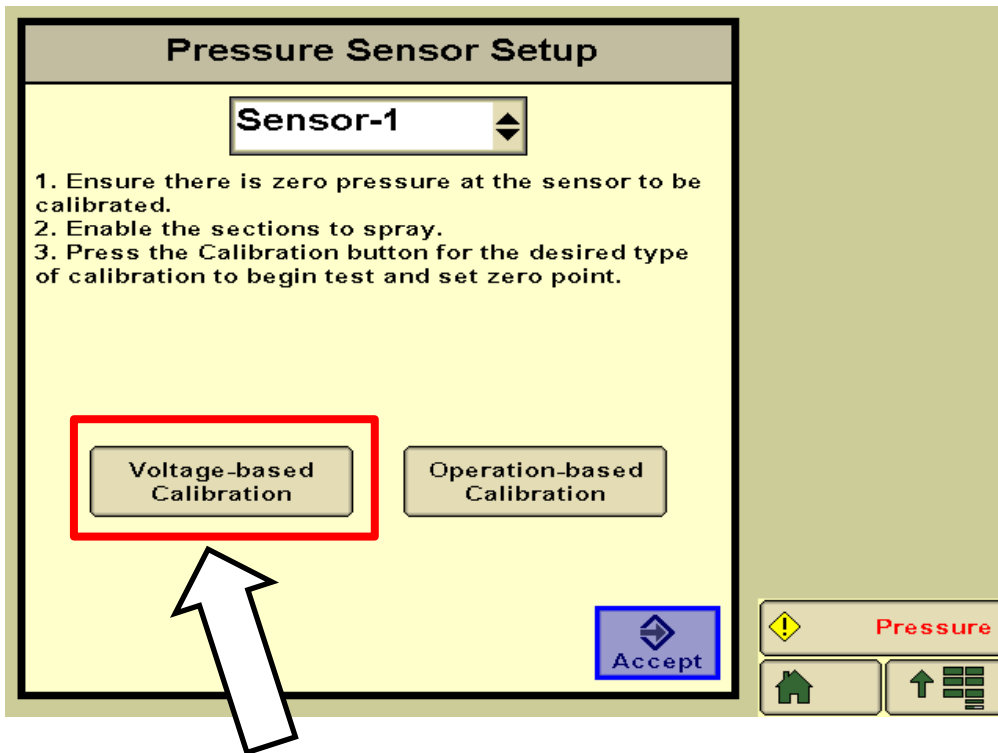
Pressure Sensor Setup

Sensor-1

1. Ensure there is zero pressure at the sensor to be calibrated.
2. Enable the sections to spray.
3. Press the Calibration button for the desired type of calibration to begin test and set zero point.

Voltage-based Calibration

Operation-based Calibration

Accept

Pressure